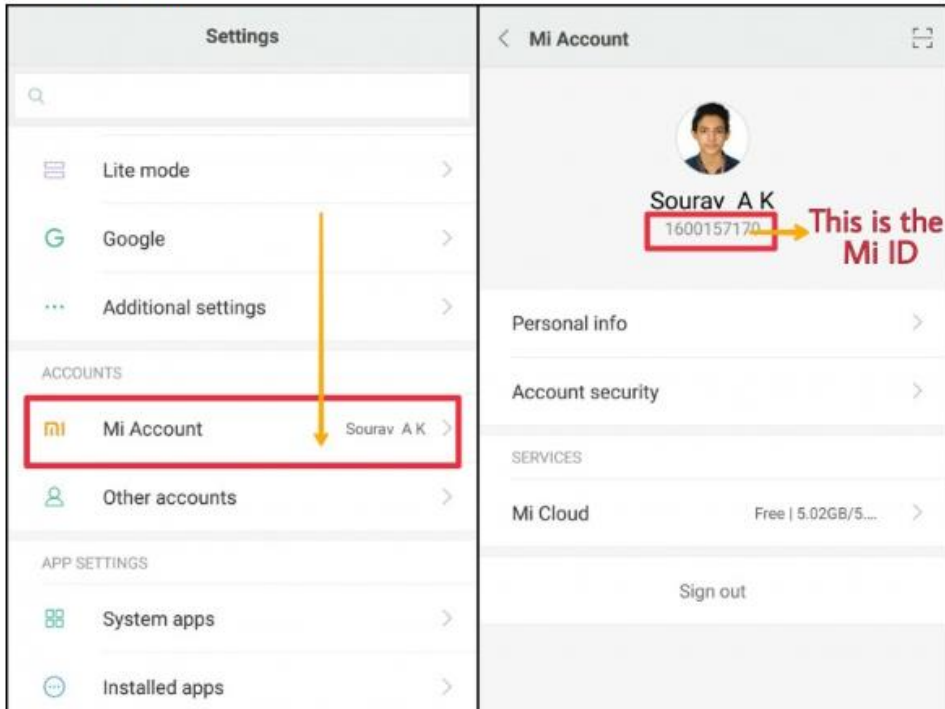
Settings

Lite mode

Google

Additional settings

ACCOUNTS

Mi Account Sourav A K

Other accounts

APP SETTINGS

System apps

Installed apps

Mi Account

Sourav A K

1600157170

This is the Mi ID

Personal info

Account security

SERVICES

Mi Cloud Free | 5.02GB/5....

Sign out